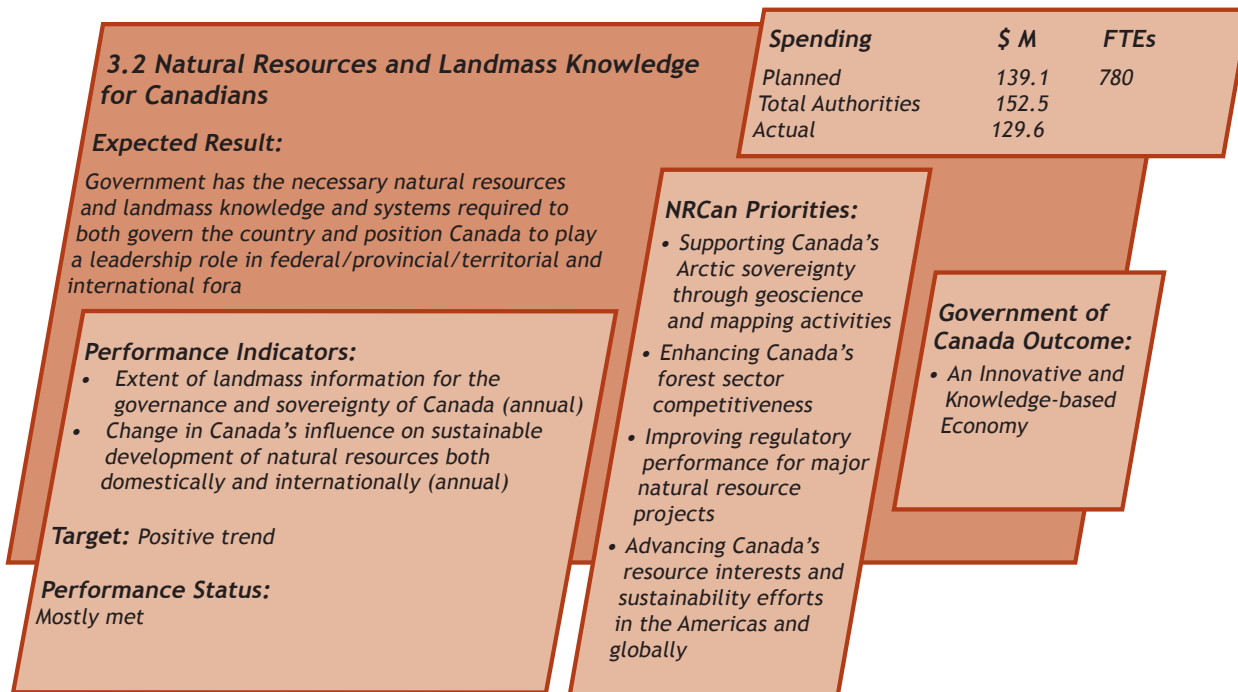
3.2 Natural Resources and Landmass Knowledge for Canadians

Expected Result:

Government has the necessary natural resources and landmass knowledge and systems required to both govern the country and position Canada to play a leadership role in federal/provincial/territorial and international fora

| Spending | $ M | FTEs |
|---|---|---|
| Planned | 139.1 | 780 |
| Total Authorities | 152.5 | |
| Actual | 129.6 | |

Performance Indicators:
• Extent of landmass information for the governance and sovereignty of Canada (annual)
• Change in Canada's influence on sustainable development of natural resources both domestically and internationally (annual)

Target: Positive trend

Performance Status:
Mostly met

NRCan Priorities:
• Supporting Canada's Arctic sovereignty through geoscience and mapping activities
• Enhancing Canada's forest sector competitiveness
• Improving regulatory performance for major natural resource projects
• Advancing Canada's resource interests and sustainability efforts in the Americas and globally

Government of Canada Outcome:
• An Innovative and Knowledge-based Economy